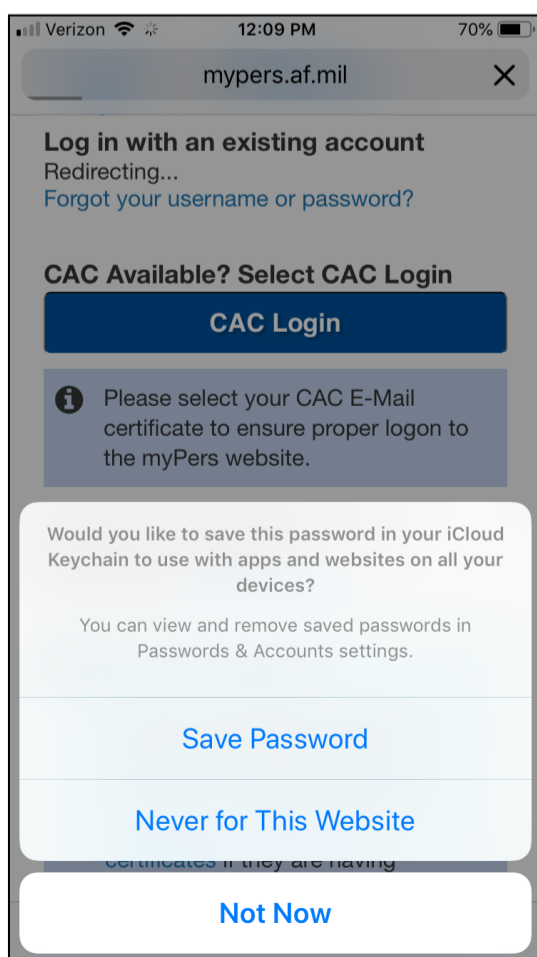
Verizon 12:09 PM 70%

mypers.af.mil

Log in with an existing account
Redirecting...
Forgot your username or password?

CAC Available? Select CAC Login

CAC Login

Please select your CAC E-Mail certificate to ensure proper logon to the myPers website.

Would you like to save this password in your iCloud Keychain to use with apps and websites on all your devices?

You can view and remove saved passwords in Passwords & Accounts settings.

Save Password

Never for This Website

certificates if they are having

Not Now